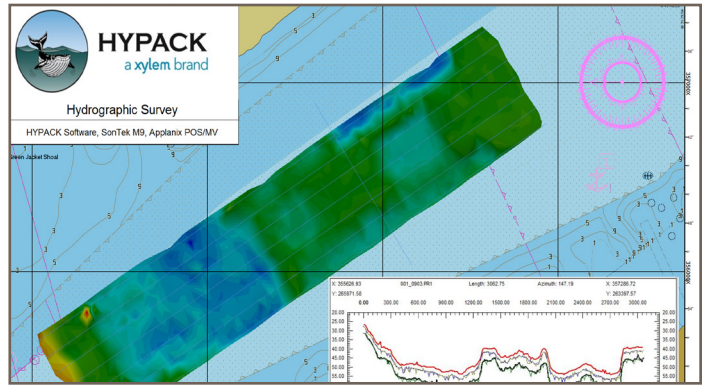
HYPACK
a xylem brand

Hydrographic Survey

HYPACK Software, SonTek M9, Applanix POS/MV

Green Jacket Shoal

3
5
9
3
3
5
3
5
1
3
3
1
3
5
3
5
3
9
3
5
3
5

3580000
3560000

X: 355626.93
Y: 265971.58
001_0903.RR1
Length: 3062.75
Azimuth: 147.19
X: 357286.72
Y: 263387.57

0.00
300.00
600.00
900.00
1200.00
1500.00
1800.00
2100.00
2400.00
2700.00
3000.00

20.00
25.00
30.00
35.00
40.00
45.00
50.00
55.00